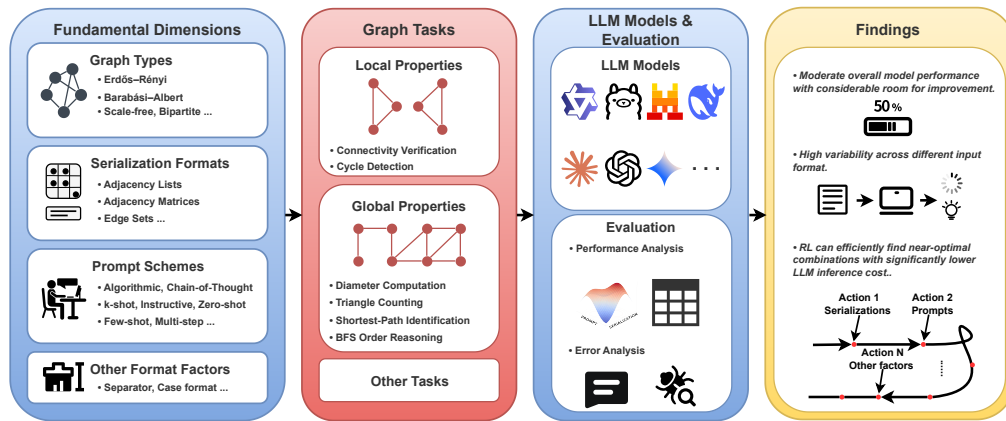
Fundamental Dimensions

Graph Types
• Erdős–Rényi
• Barabási–Albert
• Scale-free, Bipartite ...

Serialization Formats
• Adjacency Lists
• Adjacency Matrices
• Edge Sets ...

Prompt Schemes
• Algorithmic, Chain-of-Thought
• k-shot, Instructive, Zero-shot
• Few-shot, Multi-step ...

Other Format Factors
• Separator, Case format ...

Graph Tasks

Local Properties
• Connectivity Verification
• Cycle Detection

Global Properties
• Diameter Computation
• Triangle Counting
• Shortest-Path Identification
• BFS Order Reasoning

Other Tasks

LLM Models & Evaluation

LLM Models
...

Evaluation
• Performance Analysis
PROMPT SERIALIZATION
• Error Analysis

Findings

• Moderate overall model performance with considerable room for improvement.
50%

• High variability across different input format.

• RL can efficiently find near-optimal combinations with significantly lower LLM inference cost..

Action 1 Serializations
Action 2 Prompts
Action N Other factors